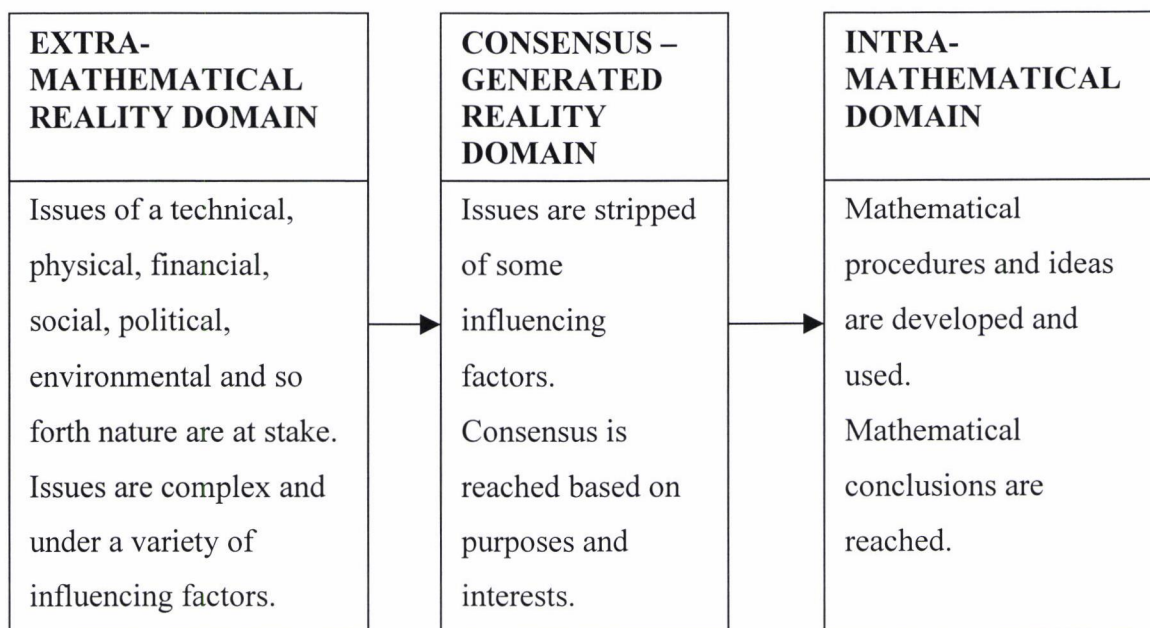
EXTRA-MATHEMATICAL REALITY DOMAIN

Issues of a technical, physical, financial, social, political, environmental and so forth nature are at stake. Issues are complex and under a variety of influencing factors.

CONSENSUS – GENERATED REALITY DOMAIN

Issues are stripped of some influencing factors. Consensus is reached based on purposes and interests.

INTRA-MATHEMATICAL DOMAIN

Mathematical procedures and ideas are developed and used. Mathematical conclusions are reached.